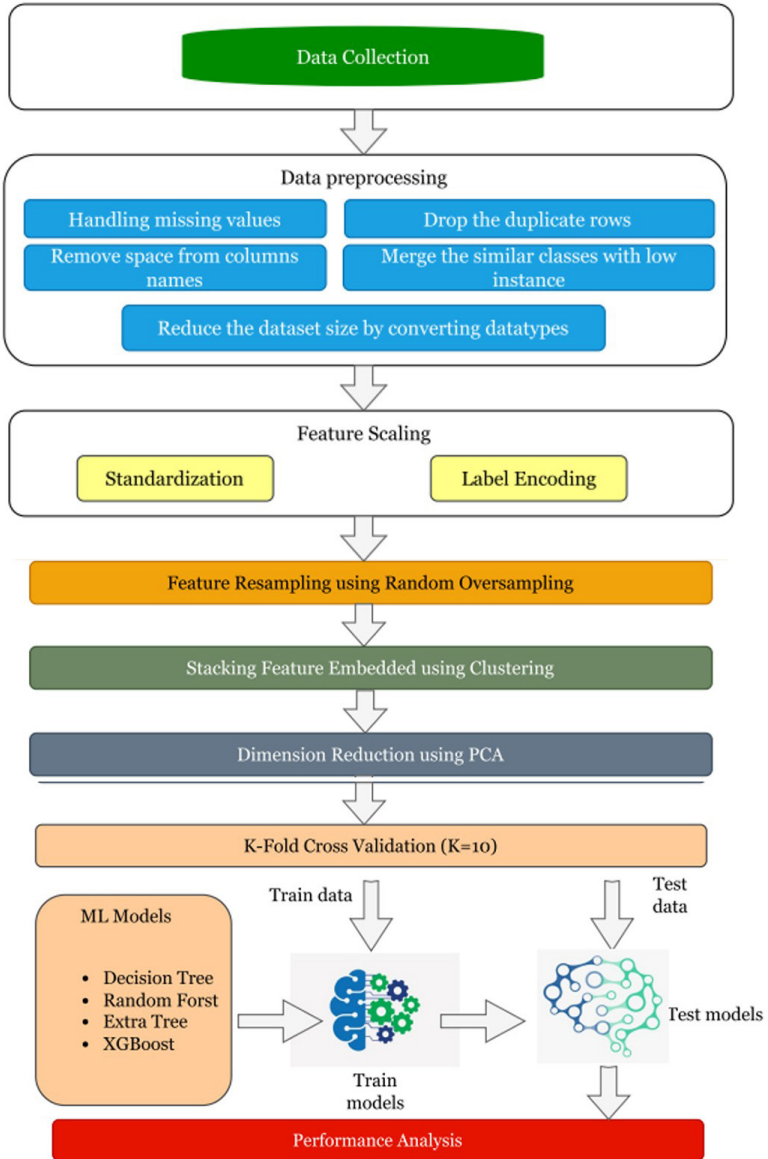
Data Collection

Data preprocessing

Handling missing values

Drop the duplicate rows

Remove space from columns names

Merge the similar classes with low instance

Reduce the dataset size by converting datatypes

Feature Scaling

Standardization

Label Encoding

Feature Resampling using Random Oversampling

Stacking Feature Embedded using Clustering

Dimension Reduction using PCA

K-Fold Cross Validation (K=10)

Train data

Test data

ML Models

- Decision Tree
- Random Forst
- Extra Tree
- XGBoost

Train models

Test models

Performance Analysis